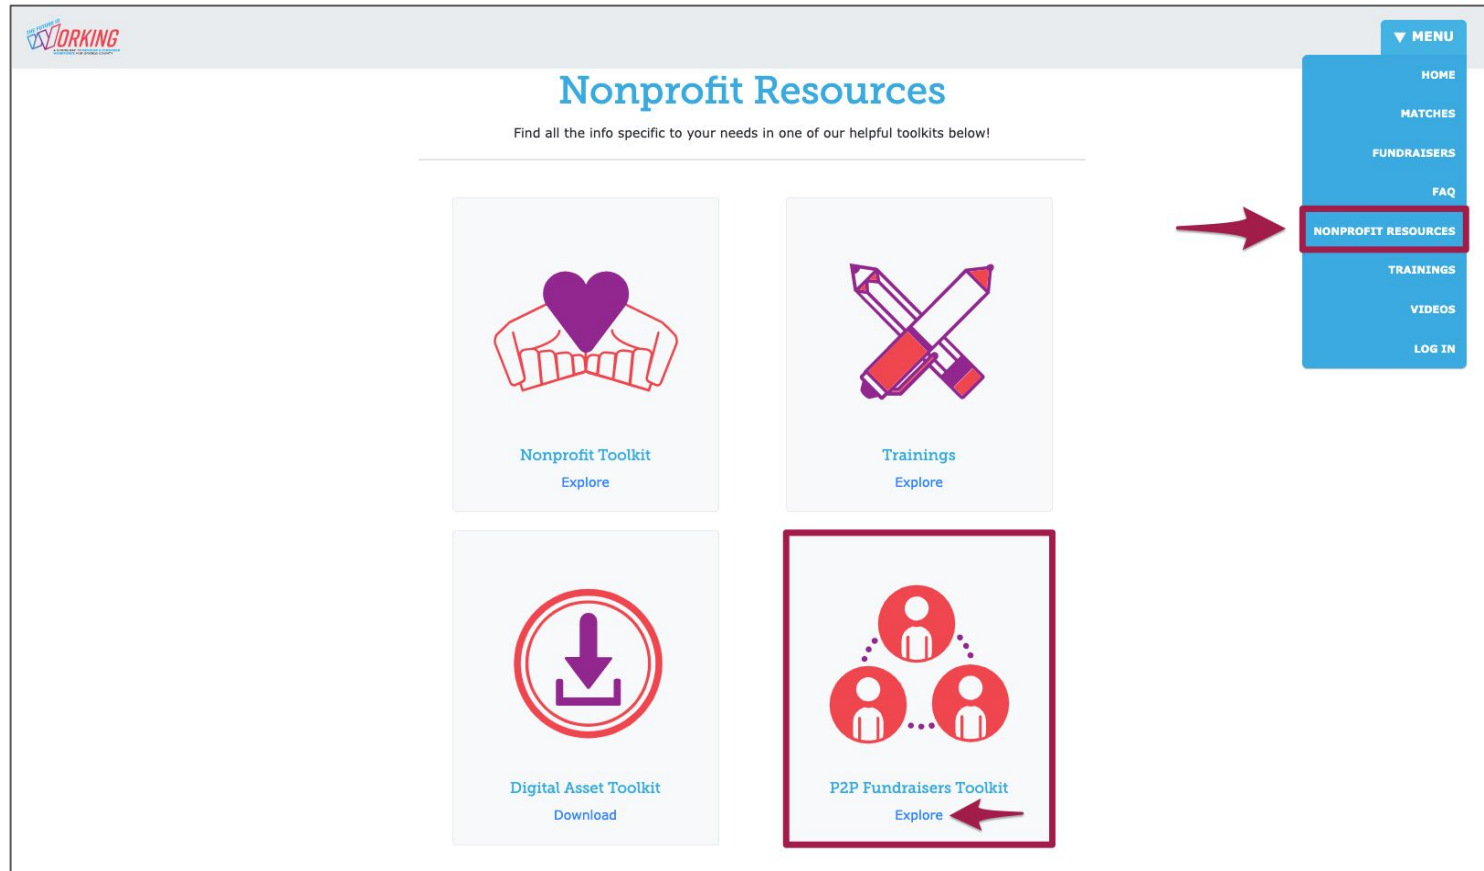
THE FUTURE IS WORKING
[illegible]

▼ MENU

HOME

MATCHES

FUNDRAISERS

FAQ

NONPROFIT RESOURCES

TRAININGS

VIDEOS

LOG IN

Nonprofit Resources

Find all the info specific to your needs in one of our helpful toolkits below!

Nonprofit Toolkit
Explore

Trainings
Explore

Digital Asset Toolkit
Download

P2P Fundraisers Toolkit
Explore